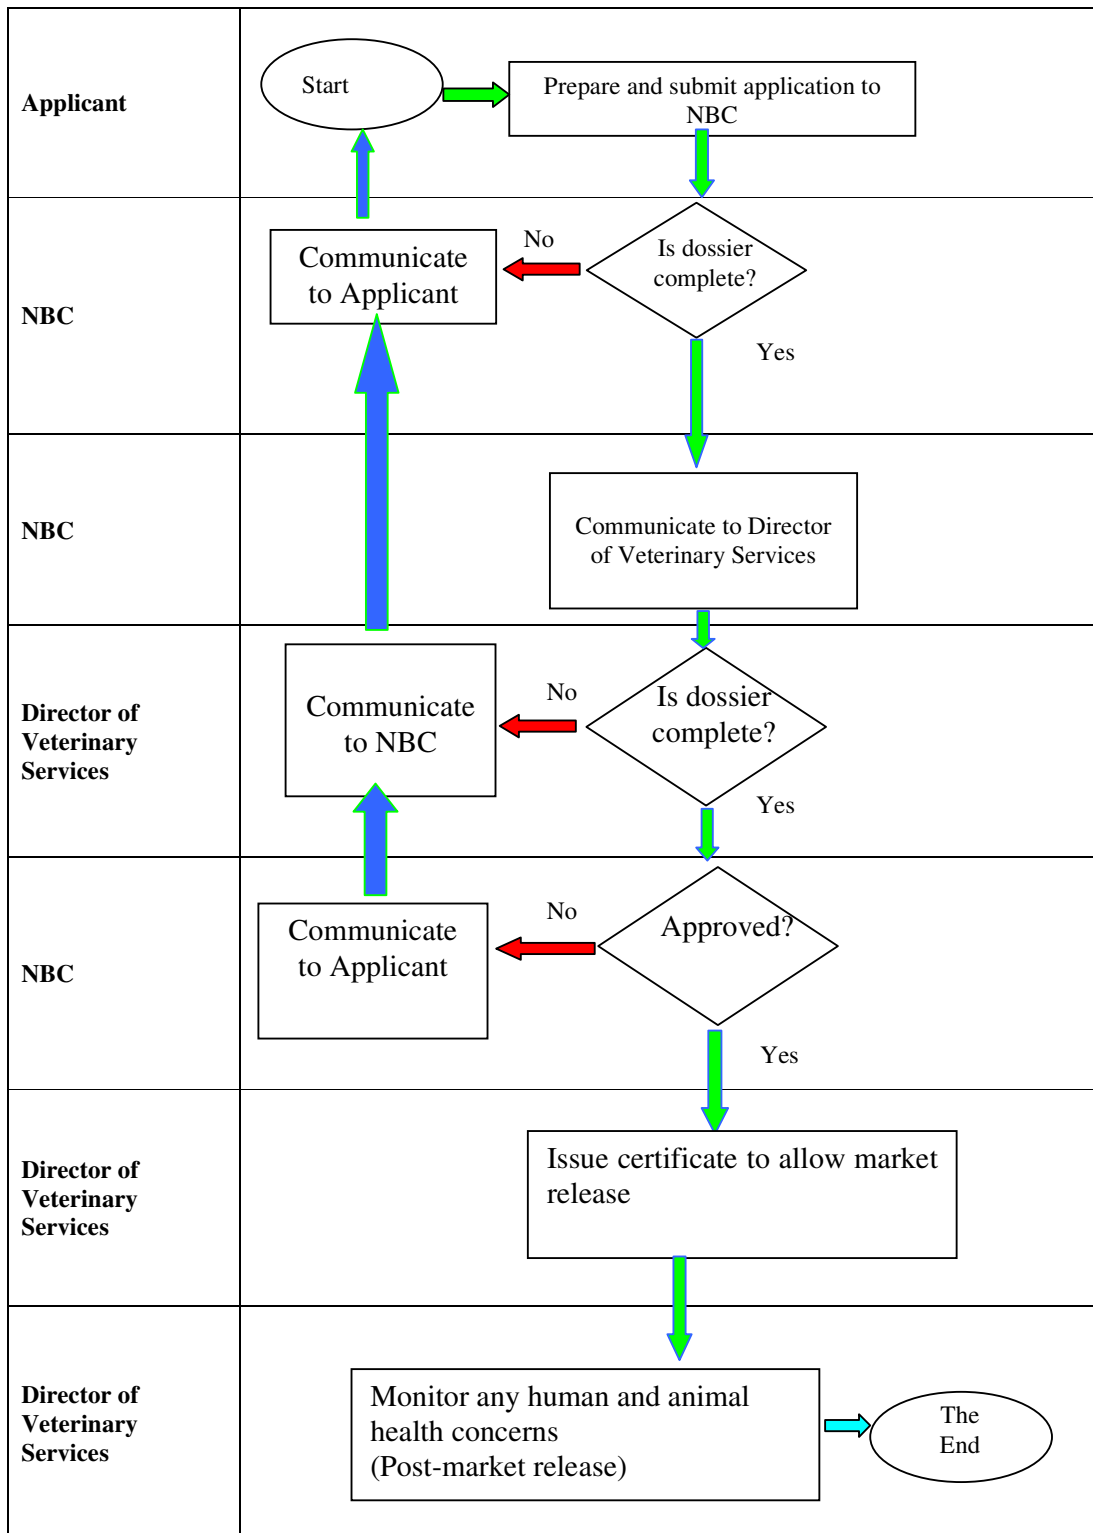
Applicant

Start

Prepare and submit application to NBC

NBC

Communicate to Applicant

No

Is dossier complete?

Yes

NBC

Communicate to Director of Veterinary Services

Director of Veterinary Services

Communicate to NBC

No

Is dossier complete?

Yes

NBC

Communicate to Applicant

No

Approved?

Yes

Director of Veterinary Services

Issue certificate to allow market release

Director of Veterinary Services

Monitor any human and animal health concerns (Post-market release)

The End